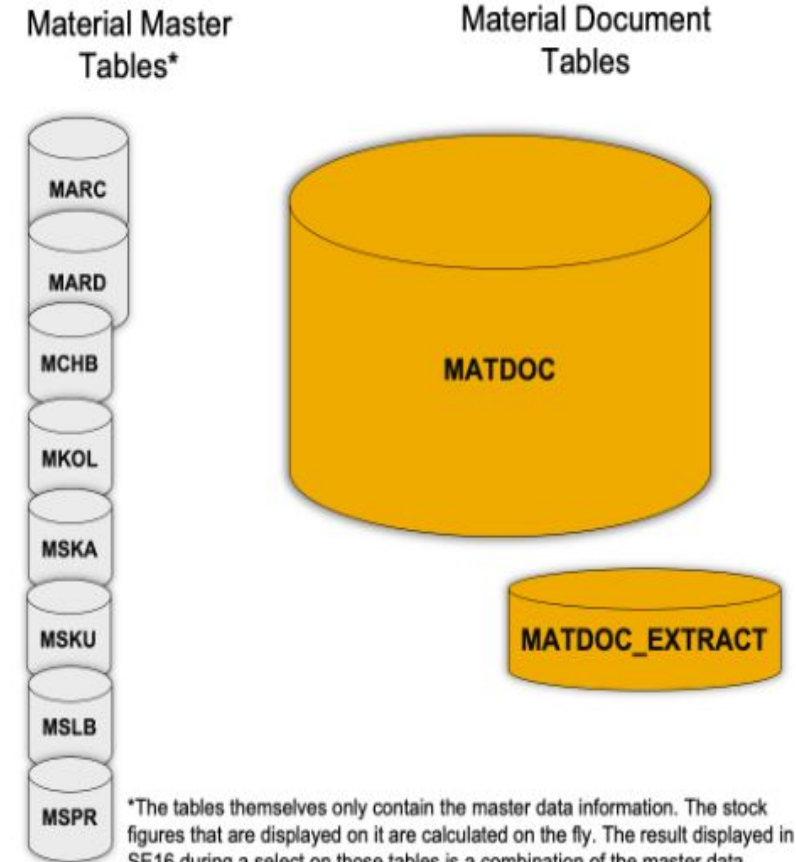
Material Master Tables*

Material Document Tables

MARC

MARD

MCHB

MKOL

MSKA

MSKU

MSLB

MSPR

MATDOC

MATDOC_EXTRACT

*The tables themselves only contain the master data information. The stock figures that are displayed on it are calculated on the fly. The result displayed in SE16 during a select on those tables is a combination of the master data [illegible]